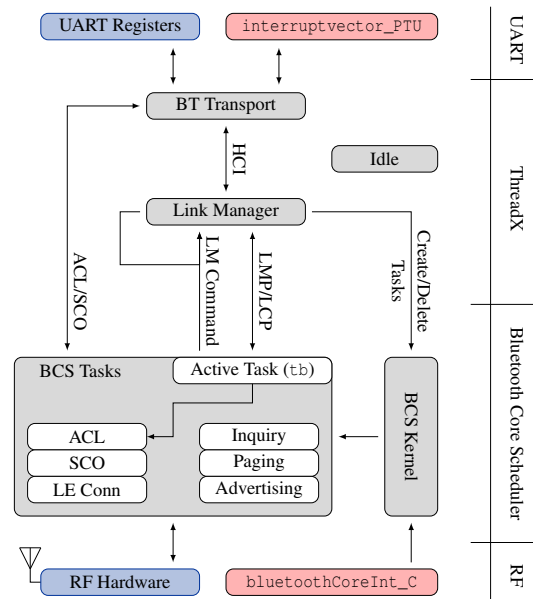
UART Registers
interruptvector_PTU
UART
BT Transport
HCI
Idle
ThreadX
Link Manager
ACL/SCO
LM Command
LMP/LCP
Create/Delete Tasks
BCS Tasks
Active Task (tb)
ACL
SCO
LE Conn
Inquiry
Paging
Advertising
BCS Kernel
Bluetooth Core Scheduler
RF Hardware
bluetoothCoreInt_C
RF